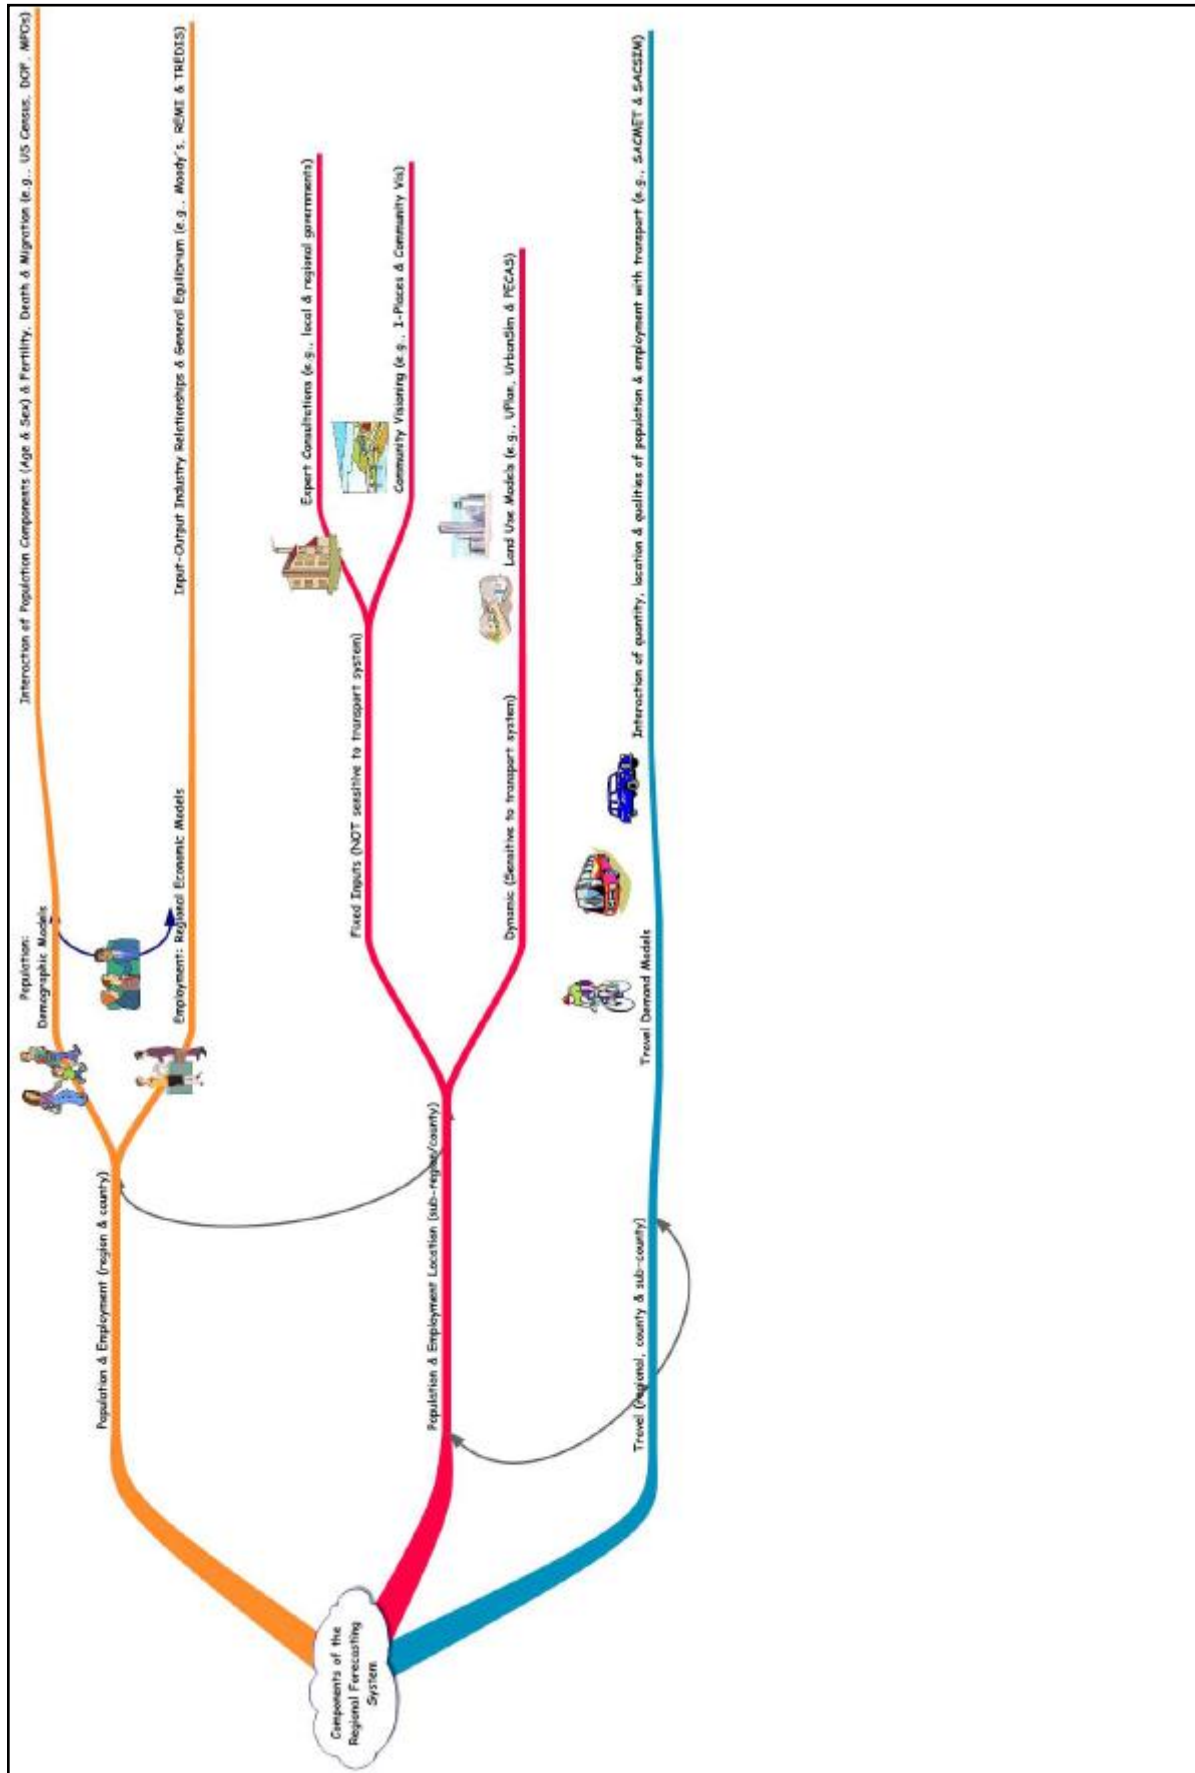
Components of the Regional Forecasting System

Population & Employment (region & county)

Population: Demographic Models

Interaction of Population Components (Age & Sex) & Fertility, Death & Migration (e.g., US Census, DOF, MPOs)

Employment: Regional Economic Models

Input-Output Industry Relationships & General Equilibrium (e.g., Moody's, REMI & TREDIS)

Population & Employment Location (sub-region/county)

Fixed Inputs (NOT sensitive to transport system)

Expert Consultations (e.g., local & regional governments)

Community Visioning (e.g., I-Places & Community Viz)

Dynamic (Sensitive to transport system)

Land Use Models (e.g., UPlan, UrbanSim & PECAS)

Travel (regional, county & sub-county)

Travel Demand Models

Interaction of quantity, location & qualities of population & employment with transport (e.g., SACMET & SACSIM)